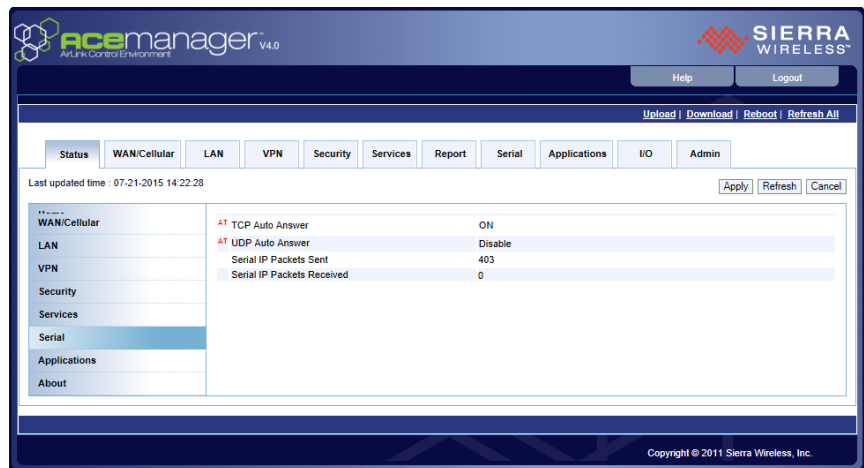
acemanager™ V4.0
AirLink Control Environment

SIERRA WIRELESS™

Help | Logout

Upload | Download | Reboot | Refresh All

Status | WAN/Cellular | LAN | VPN | Security | Services | Report | Serial | Applications | I/O | Admin

Last updated time : 07-21-2015 14:22:28

Apply | Refresh | Cancel

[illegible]
WAN/Cellular
LAN
VPN
Security
Services
Serial
Applications
About

| | |
|---|---|
| AT TCP Auto Answer | ON |
| AT UDP Auto Answer | Disable |
| Serial IP Packets Sent | 403 |
| Serial IP Packets Received | 0 |

Copyright © 2011 Sierra Wireless, Inc.